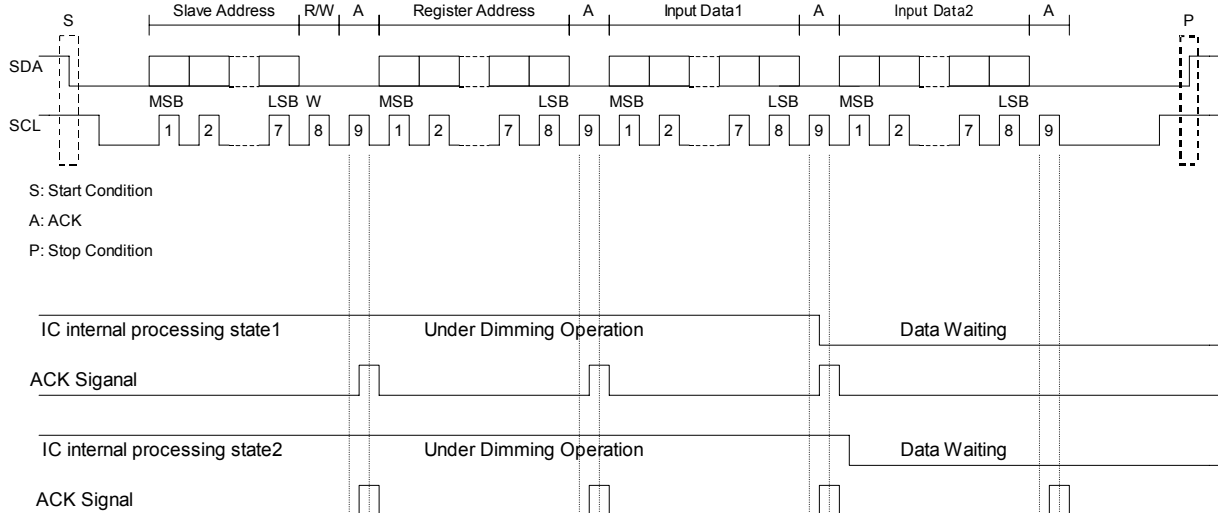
S Slave Address R/W A Register Address A Input Data1 A Input Data2 A P

SDA

MSB LSB W MSB LSB MSB LSB MSB LSB

SCL 1 2 7 8 9 1 2 7 8 9 1 2 7 8 9 1 2 7 8 9

S: Start Condition

A: ACK

P: Stop Condition

IC internal processing state1 Under Dimming Operation Data Waiting

ACK Siganal

IC internal processing state2 Under Dimming Operation Data Waiting

ACK Signal